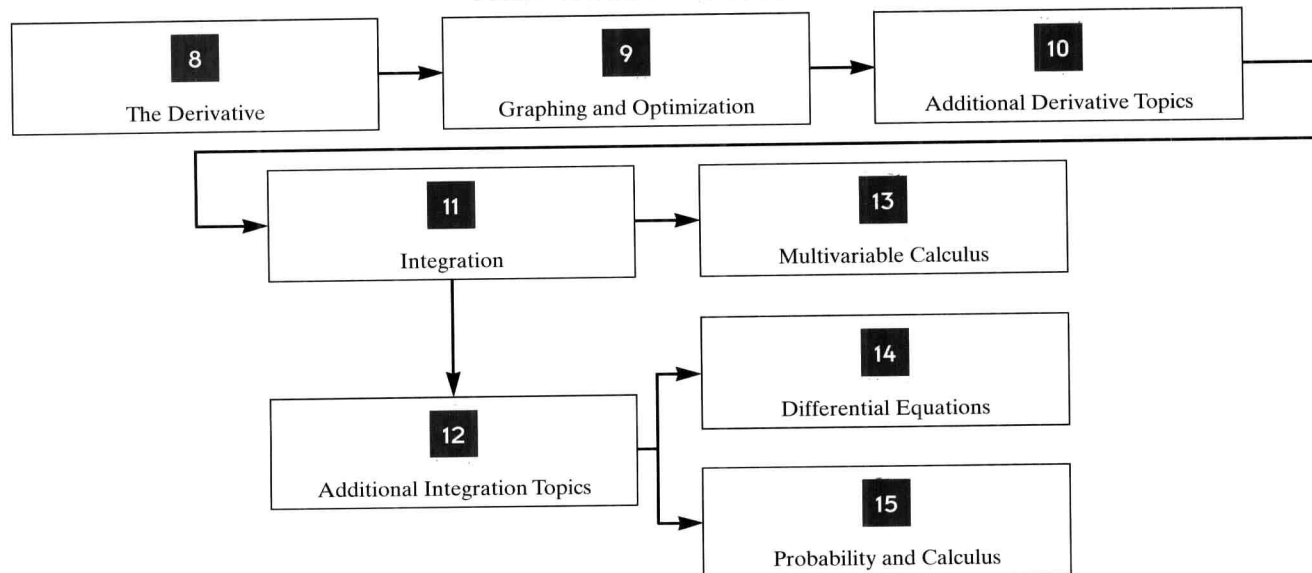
8
The Derivative

9
Graphing and Optimization

10
Additional Derivative Topics

11
Integration

13
Multivariable Calculus

14
Differential Equations

12
Additional Integration Topics

15
Probability and Calculus